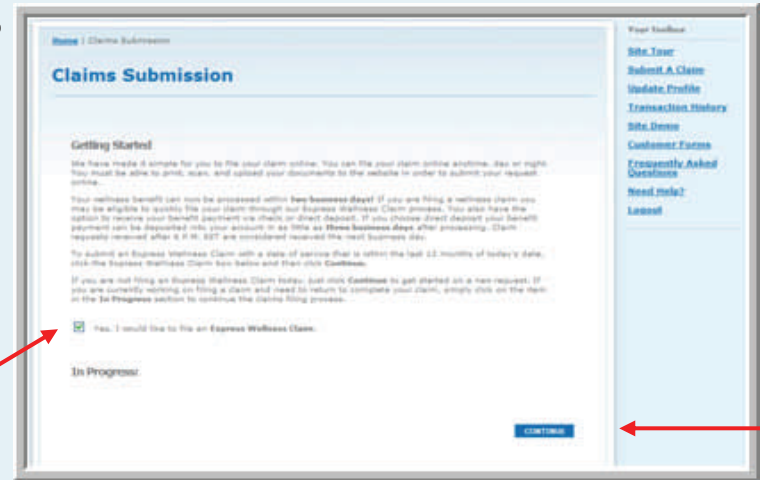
Home | Claims Submission

Claims Submission

Getting Started

We have made it simple for you to file your claim online. You can file your claim online anytime, day or night. You must be able to print, scan, and upload your documents to the website in order to submit your request online.

Your wellness benefit can now be processed within two business days! If you are filing a wellness claim you may be eligible to quickly file your claim through our Express Wellness Claim process. You also have the option to receive your benefit payment via check or direct deposit. If you choose direct deposit your benefit payment can be deposited into your account in as little as three business days after processing. Claim requests received after 6 P.M. EST are considered received the next business day.

To submit an Express Wellness Claim with a date of service that is within the last 12 months of today's date, click the Express Wellness Claim box below and then click Continue.

If you are not filing an Express Wellness Claim today, just click Continue to get started on a new request. If you are currently working on filing a claim and need to return to complete your claim, simply click on the item in the In Progress section to continue the claims filing process.

Yes, I would like to file an Express Wellness Claim.

In Progress:

CONTINUE

Your toolbox

Site Tour

Submit A Claim

Update Profile

Transaction History

Site Demo

Customer Forms

Frequently Asked Questions

Need Help?

Logout